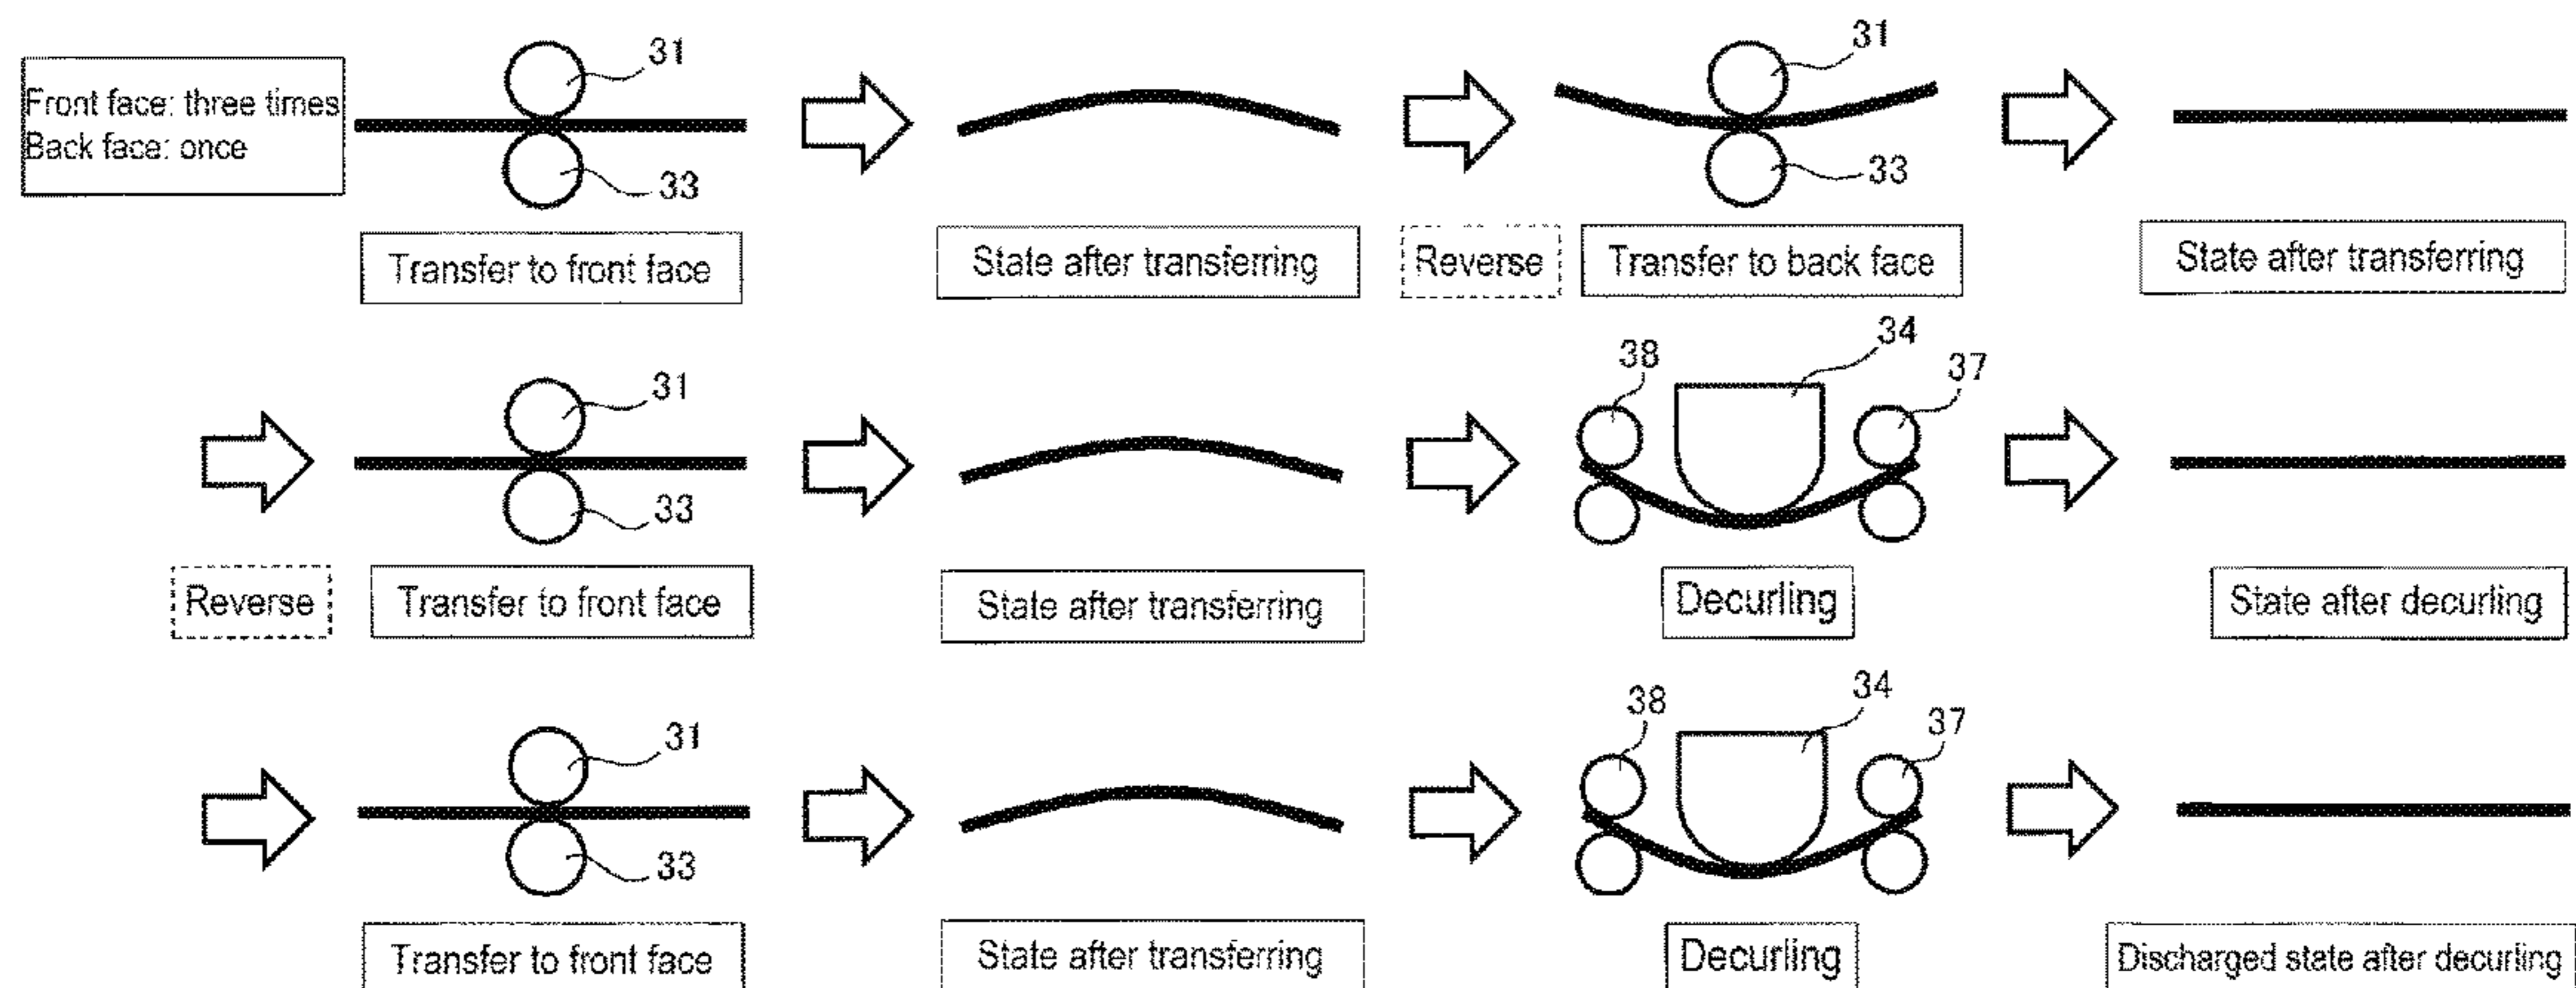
Front face: three times
Back face: once

31
33
Transfer to front face

State after transferring

31
33
Reverse
Transfer to back face

State after transferring

31
33
Reverse
Transfer to front face

State after transferring

38
34
37
Decurling

State after decurling

31
33
Transfer to front face

State after transferring

38
34
37
Decurling

Discharged state after decurling